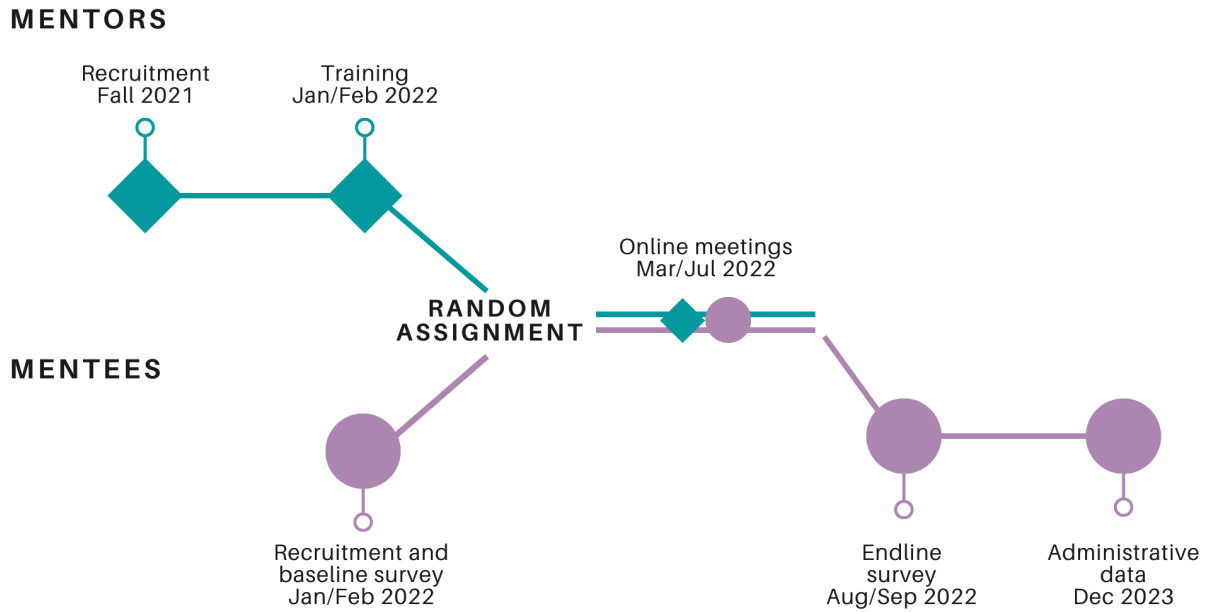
MENTORS

Recruitment
Fall 2021

Training
Jan/Feb 2022

RANDOM
ASSIGNMENT

Online meetings
Mar/Jul 2022

MENTEES

Recruitment and
baseline survey
Jan/Feb 2022

Endline
survey
Aug/Sep 2022

Administrative
data
Dec 2023